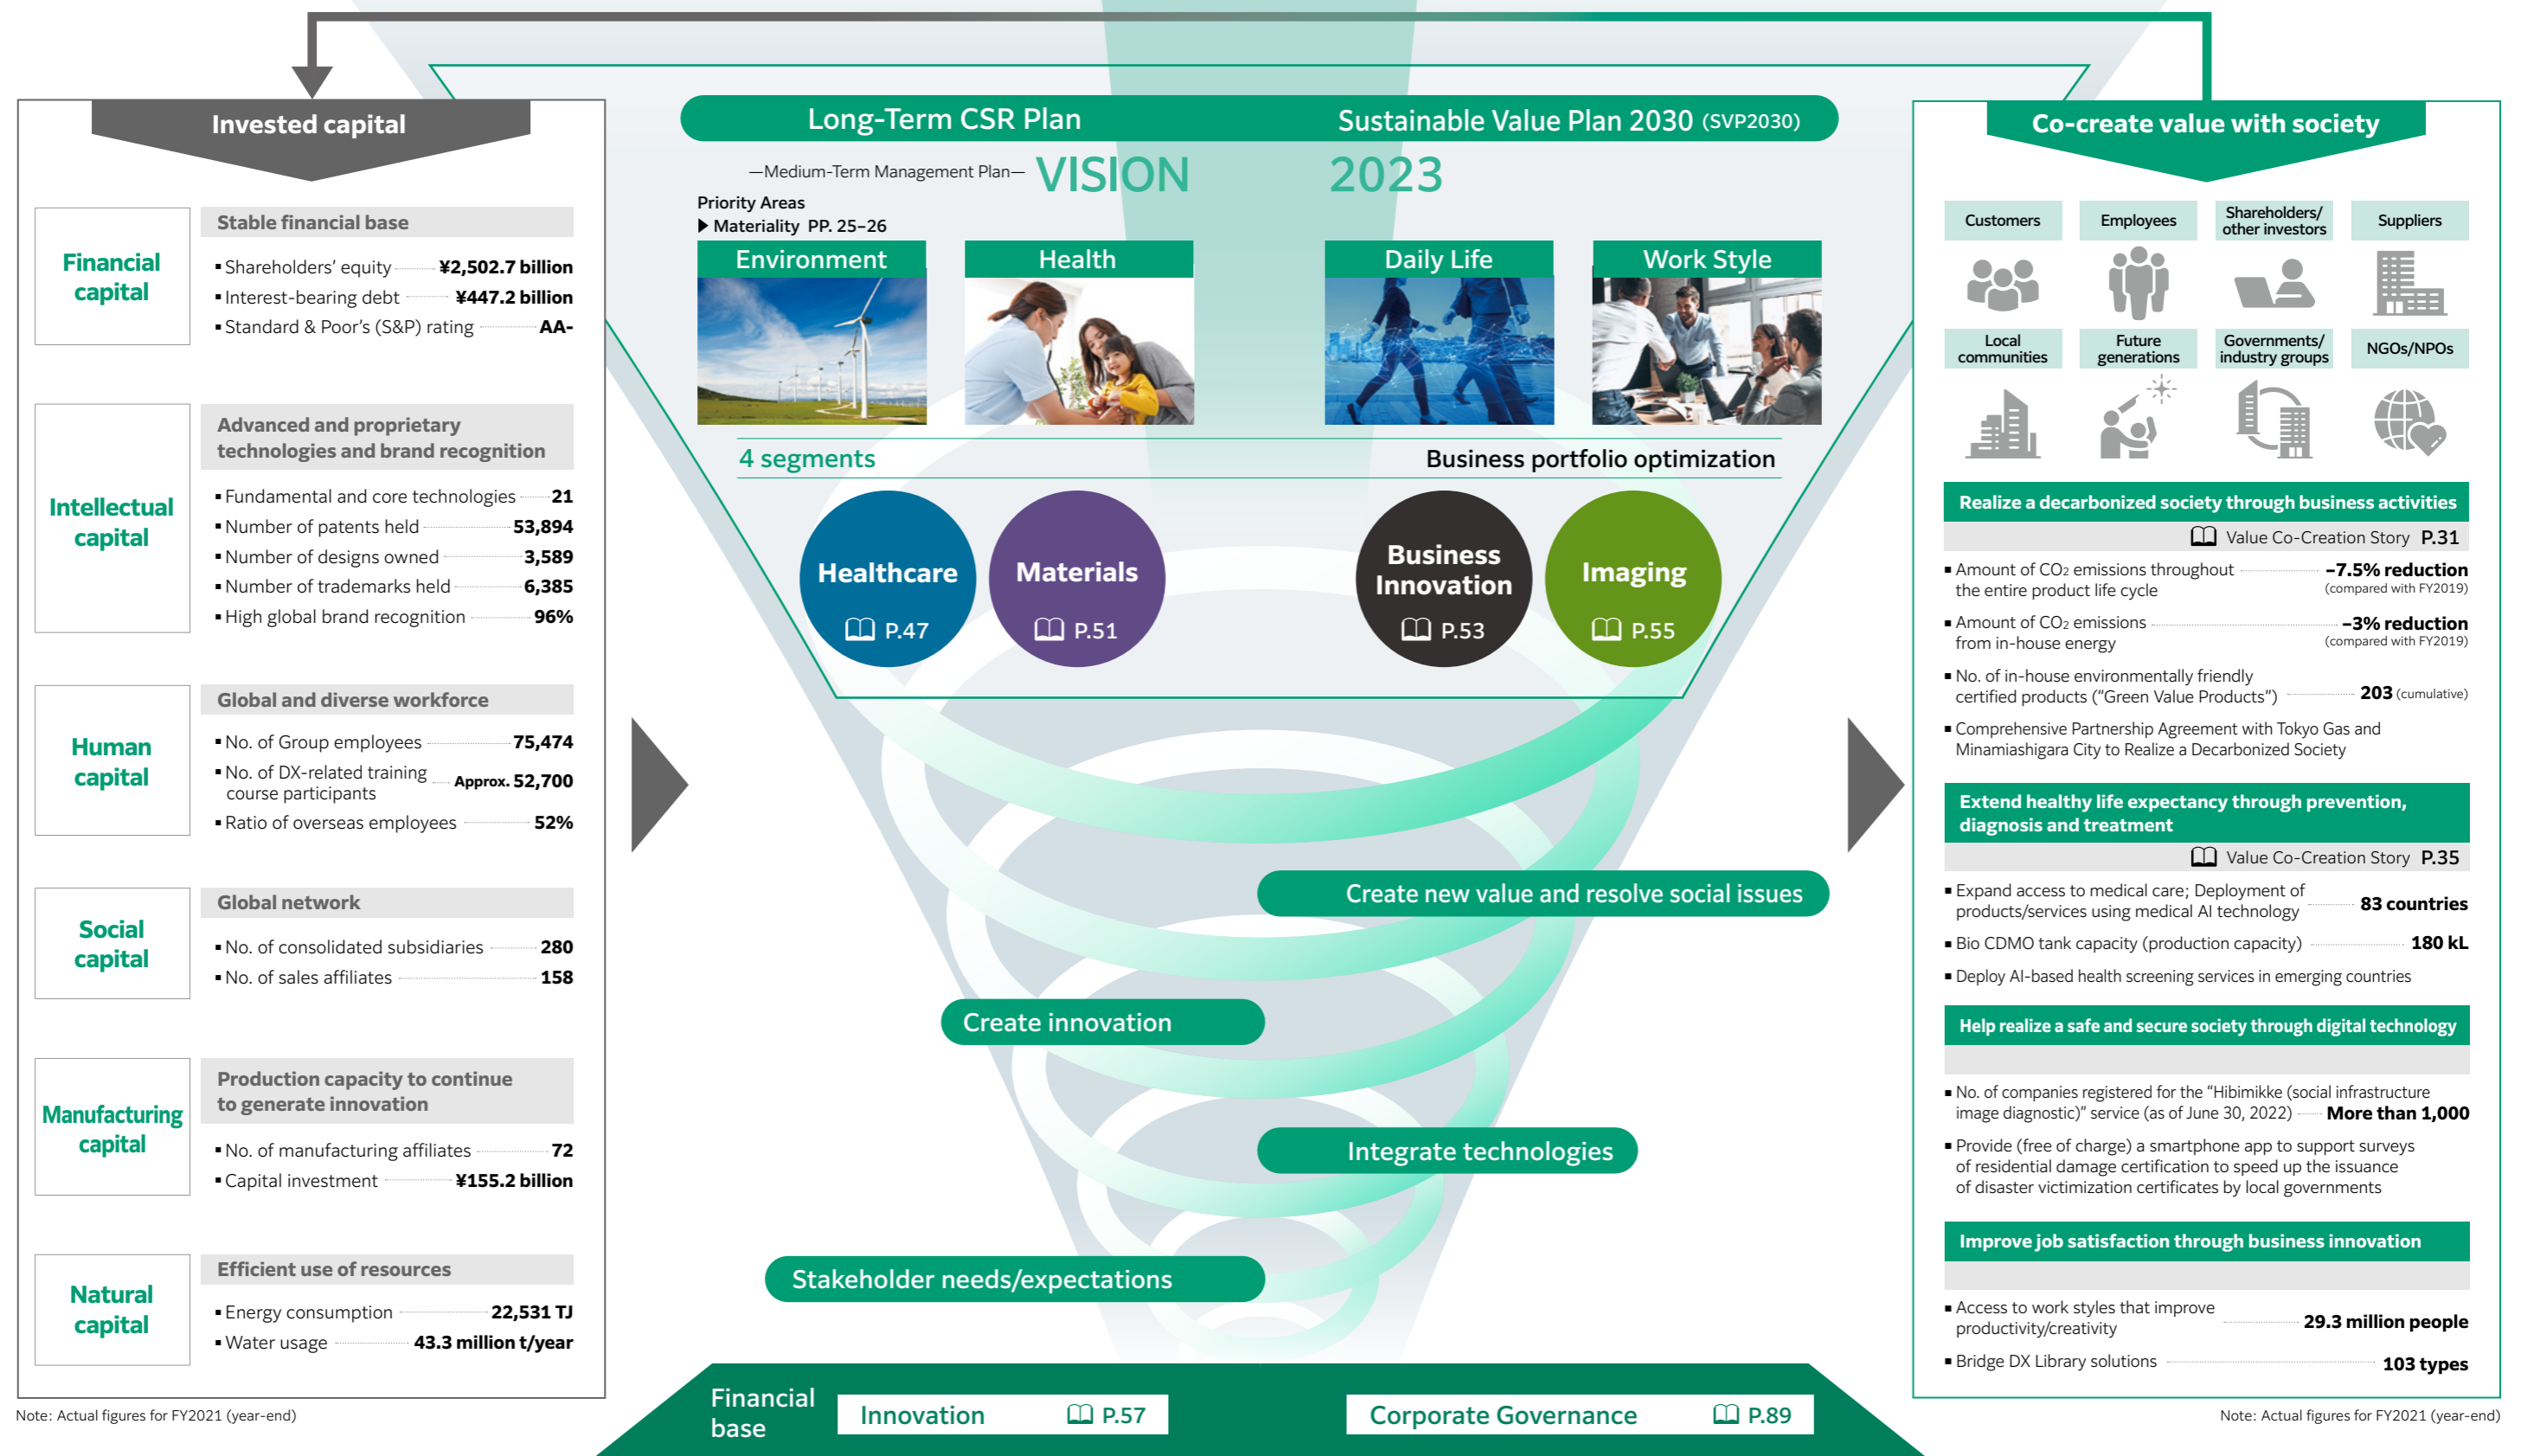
Invested capital

Financial capital

Stable financial base

▪ Shareholders' equity ¥2,502.7 billion
▪ Interest-bearing debt ¥447.2 billion
▪ Standard & Poor's (S&P) rating AA-

Intellectual capital

Advanced and proprietary technologies and brand recognition

▪ Fundamental and core technologies 21
▪ Number of patents held 53,894
▪ Number of designs owned 3,589
▪ Number of trademarks held 6,385
▪ High global brand recognition 96%

Human capital

Global and diverse workforce

▪ No. of Group employees 75,474
▪ No. of DX-related training course participants Approx. 52,700
▪ Ratio of overseas employees 52%

Social capital

Global network

▪ No. of consolidated subsidiaries 280
▪ No. of sales affiliates 158

Manufacturing capital

Production capacity to continue to generate innovation

▪ No. of manufacturing affiliates 72
▪ Capital investment ¥155.2 billion

Natural capital

Efficient use of resources

▪ Energy consumption 22,531 TJ
▪ Water usage 43.3 million t/year

Note: Actual figures for FY2021 (year-end)

Long-Term CSR Plan Sustainable Value Plan 2030 (SVP2030)

—Medium-Term Management Plan— VISION 2023

Priority Areas
▶ Materiality PP. 25–26

Environment Health Daily Life Work Style

4 segments Business portfolio optimization

Healthcare P.47
Materials P.51
Business Innovation P.53
Imaging P.55

Create new value and resolve social issues

Create innovation

Integrate technologies

Stakeholder needs/expectations

Financial base Innovation P.57 Corporate Governance P.89

Co-create value with society

Customers Employees Shareholders/ other investors Suppliers

Local communities Future generations Governments/ industry groups NGOs/NPOs

Realize a decarbonized society through business activities

Value Co-Creation Story P.31

▪ Amount of $CO_2$ emissions throughout the entire product life cycle –7.5% reduction (compared with FY2019)
▪ Amount of $CO_2$ emissions from in-house energy –3% reduction (compared with FY2019)
▪ No. of in-house environmentally friendly certified products ("Green Value Products") 203 (cumulative)
▪ Comprehensive Partnership Agreement with Tokyo Gas and Minamiashigara City to Realize a Decarbonized Society

Extend healthy life expectancy through prevention, diagnosis and treatment

Value Co-Creation Story P.35

▪ Expand access to medical care; Deployment of products/services using medical AI technology 83 countries
▪ Bio CDMO tank capacity (production capacity) 180 kL
▪ Deploy AI-based health screening services in emerging countries

Help realize a safe and secure society through digital technology

▪ No. of companies registered for the "Hibimikke (social infrastructure image diagnostic)" service (as of June 30, 2022) More than 1,000
▪ Provide (free of charge) a smartphone app to support surveys of residential damage certification to speed up the issuance of disaster victimization certificates by local governments

Improve job satisfaction through business innovation

▪ Access to work styles that improve productivity/creativity 29.3 million people
▪ Bridge DX Library solutions 103 types

Note: Actual figures for FY2021 (year-end)